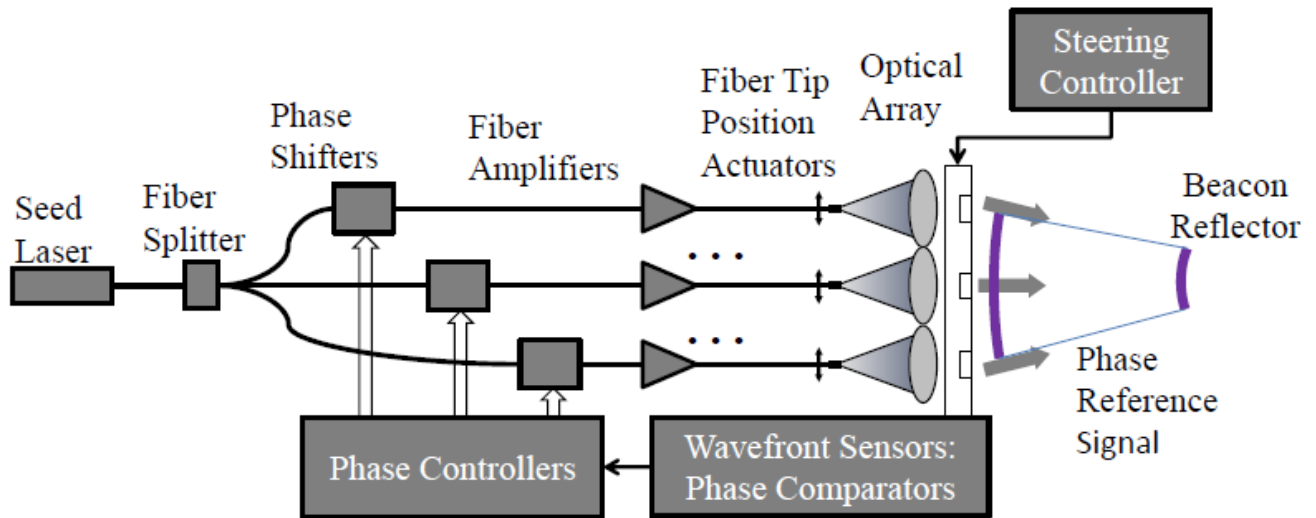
Steering Controller

Optical Array

Fiber Tip Position Actuators

Fiber Amplifiers

Phase Shifters

Seed Laser

Fiber Splitter

Beacon Reflector

Phase Reference Signal

Phase Controllers

Wavefront Sensors: Phase Comparators